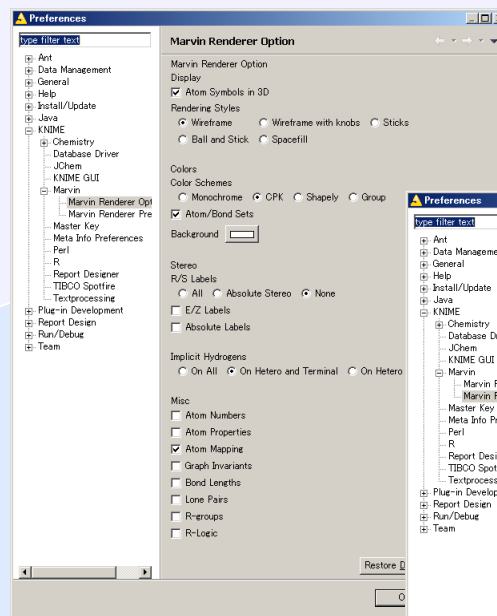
Preferences

type filter text

Ant
Data Management
General
Help
Install/Update
Java
KNIME
Chemistry
Database Driver
JChem
KNIME GUI
Marvin
Marvin Renderer Opt
Marvin Renderer Pre
Master Key
Meta Info Preferences
Perl
R
Report Designer
TIBCO Spotfire
Textprocessing
Plug-in Development
Report Design
Run/Debug
Team

Marvin Renderer Option

Marvin Renderer Option
Display
Atom Symbols in 3D
Rendering Styles
Wireframe
Wireframe with knobs
Sticks
Ball and Stick
Spacefill

Colors
Color Schemes
Monochrome
CPK
Shapely
Group
Atom/Bond Sets
Background

Stereo
R/S Labels
All
Absolute Stereo
None
E/Z Labels
Absolute Labels

Implicit Hydrogens
On All
On Hetero and Terminal
On Hetero

Misc
Atom Numbers
Atom Properties
Atom Mapping
Graph Invariants
Bond Lengths
Lone Pairs
R-groups
R-Logic

Restore D

O

Preferences

type filter text

Ant
Data Manageme
General
Help
Install/Update
Java
KNIME
Chemistry
Database D
JChem
KNIME GUI
Marvin
Marvin F
Marvin F
Master Key
Meta Info Pr
Perl
R
Report Desi
TIBCO Spot
Textprocess
Plug-in Develop
Report Design
Run/Debug
Team